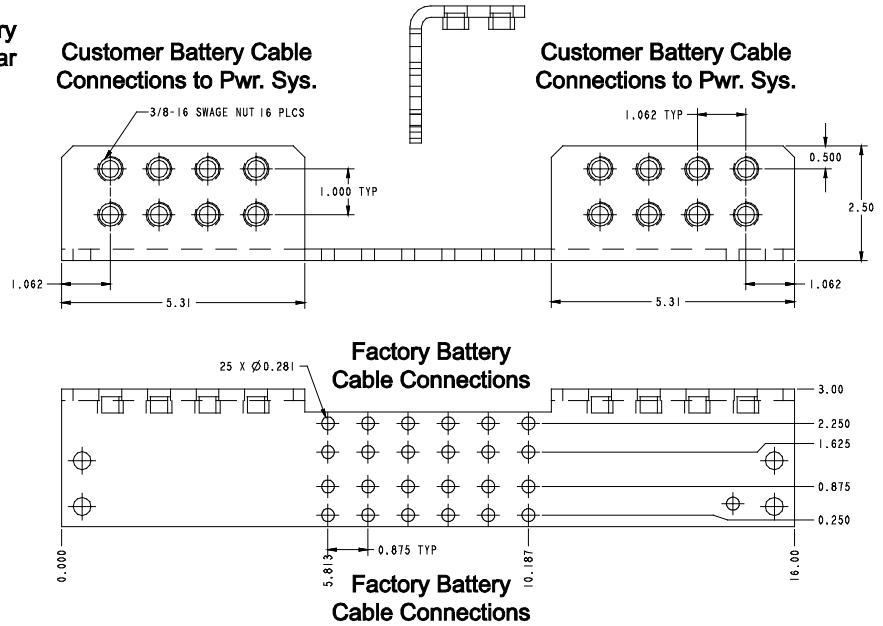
ry
ar

Customer Battery Cable Connections to Pwr. Sys.

Customer Battery Cable Connections to Pwr. Sys.

3/8-16 SWAGE NUT 16 PLCS

1.000 TYP

1.062 TYP

0.500

2.50

1.062

5.31

5.31

1.062

Factory Battery Cable Connections

25 X $\varnothing$0.281

3.00

2.250

1.625

0.875

0.250

0.000

5.813

0.875 TYP

10.187

16.00

Factory Battery Cable Connections